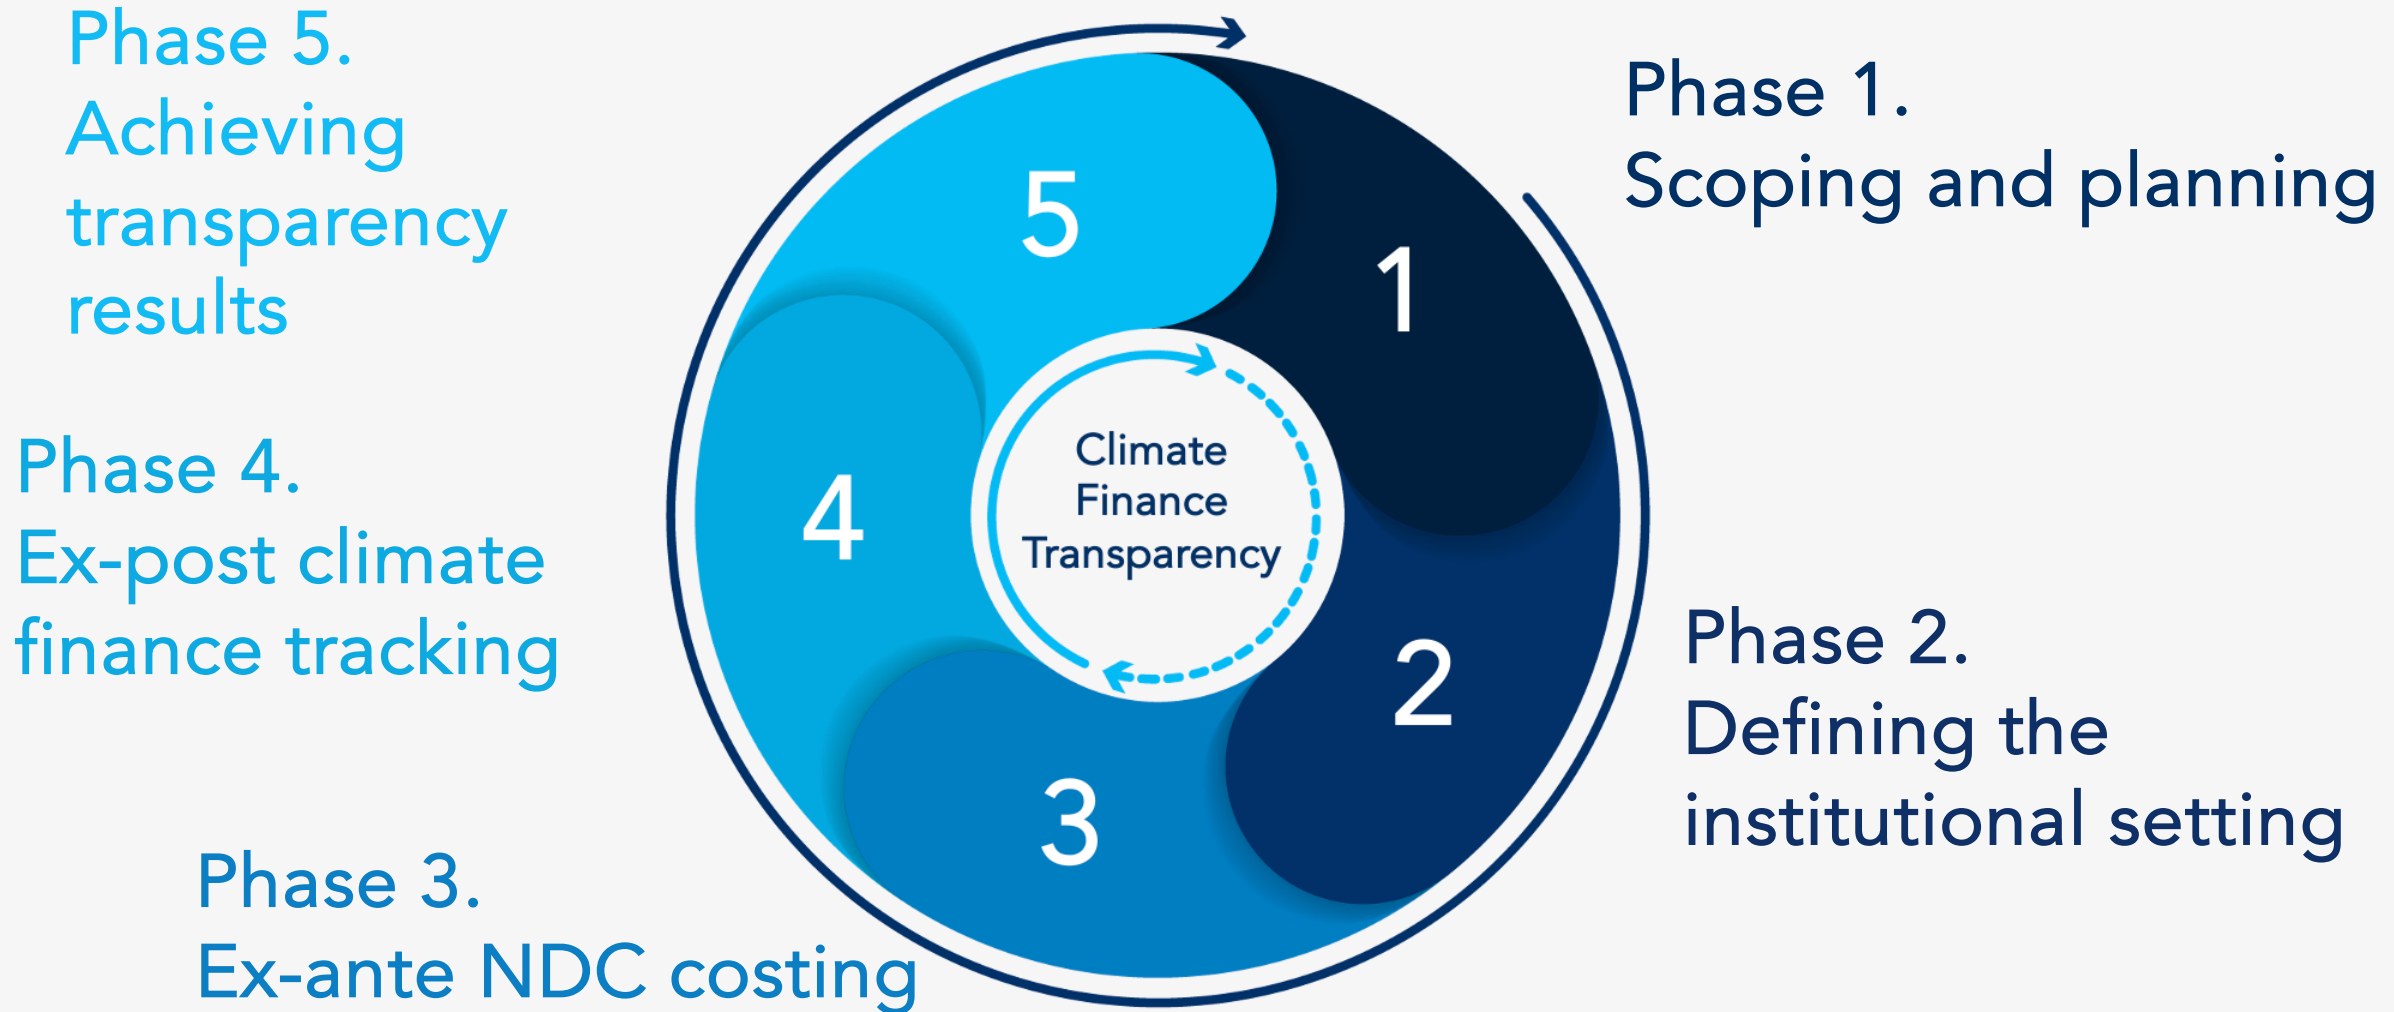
Phase 5.
Achieving transparency results

Phase 1.
Scoping and planning

5

1

Climate Finance Transparency

4

2

3

Phase 4.
Ex-post climate finance tracking

Phase 2.
Defining the institutional setting

Phase 3.
Ex-ante NDC costing